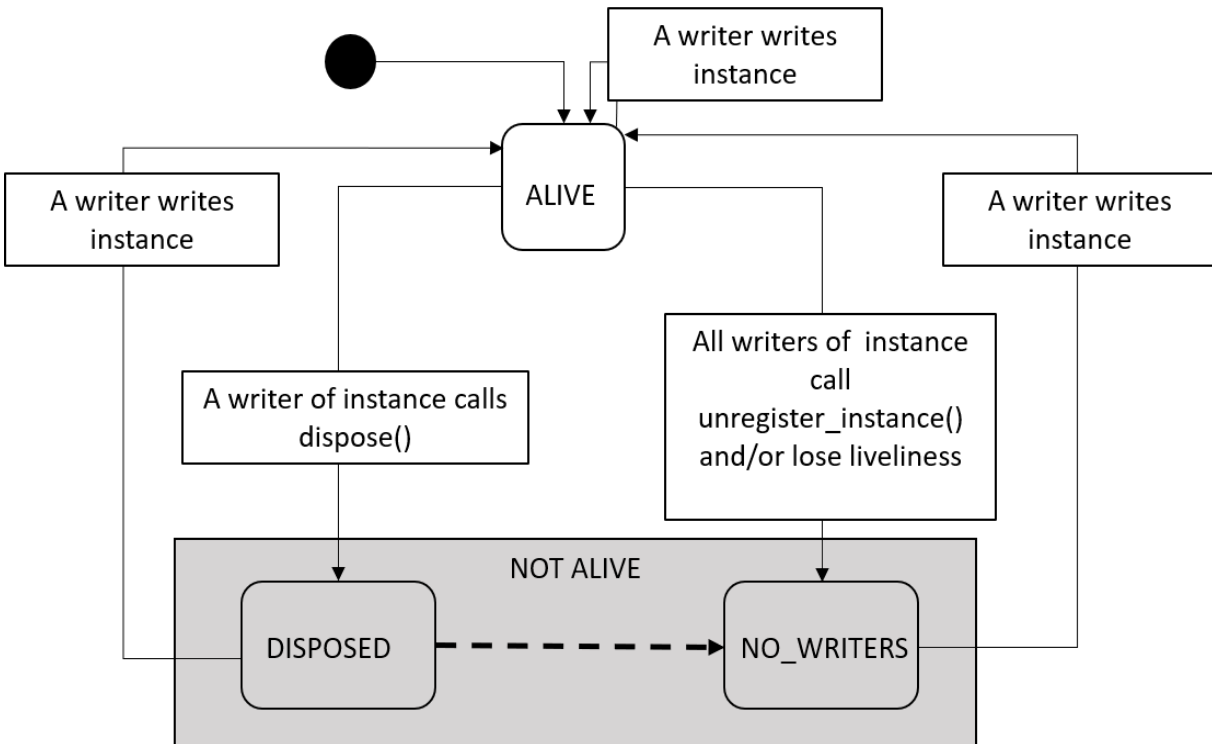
A writer writes instance

ALIVE

A writer writes instance

A writer writes instance

A writer of instance calls dispose()

All writers of instance call unregister_instance() and/or lose liveliness

NOT ALIVE

DISPOSED

NO_WRITERS